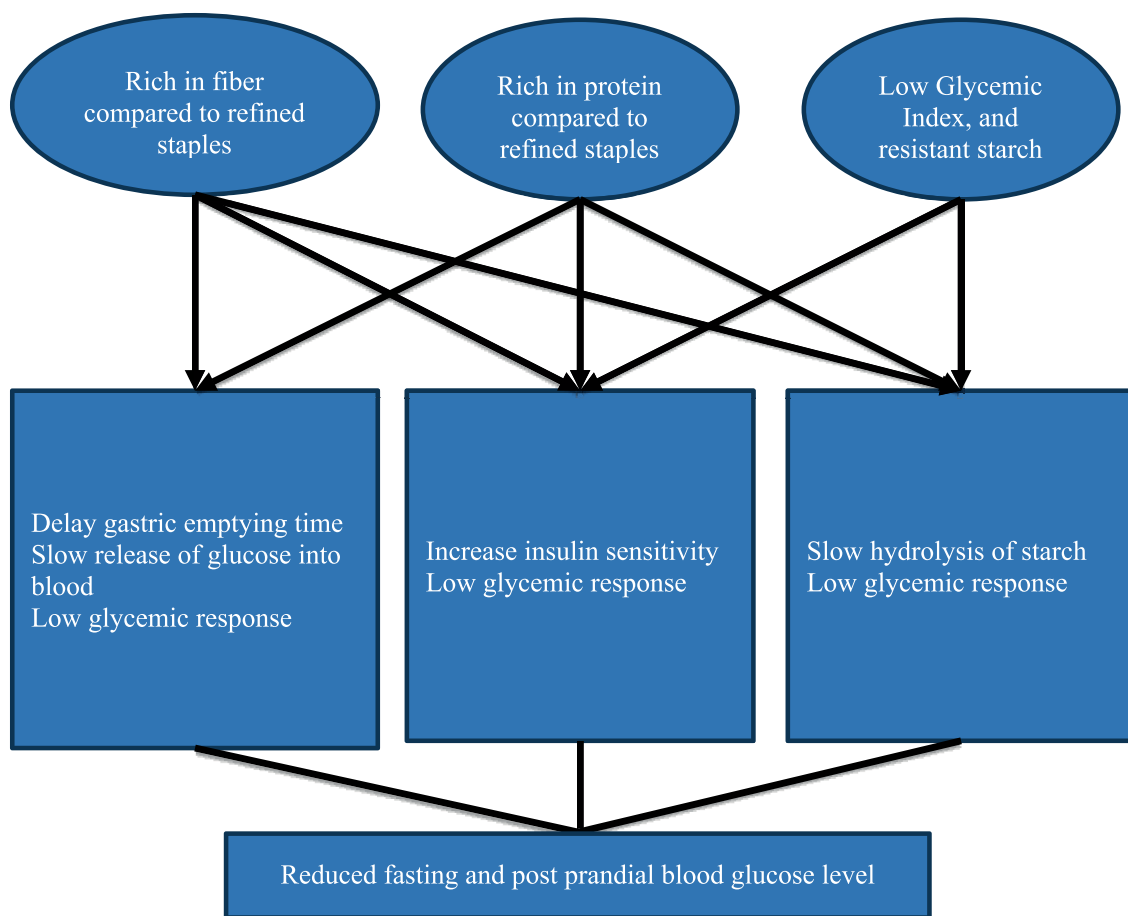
Rich in fiber compared to refined staples

Rich in protein compared to refined staples

Low Glycemic Index, and resistant starch

Delay gastric emptying time
Slow release of glucose into blood
Low glycemic response

Increase insulin sensitivity
Low glycemic response

Slow hydrolysis of starch
Low glycemic response

Reduced fasting and post prandial blood glucose level